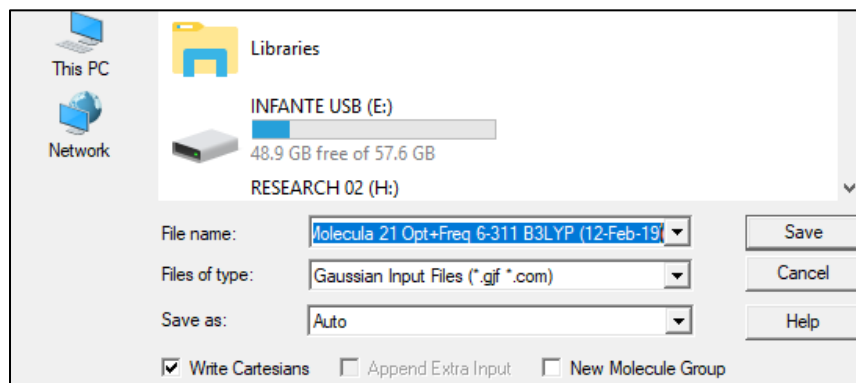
This PC

Network

Libraries

INFANTE USB (E:)

48.9 GB free of 57.6 GB

RESEARCH 02 (H:)

File name: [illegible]olecula 21 Opt+Freq 6-311 B3LYP (12-Feb-19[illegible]

Files of type: Gaussian Input Files (*.gjf *.com)

Save as: Auto

Save

Cancel

Help

☑ Write Cartesians ☐ Append Extra Input ☐ New Molecule Group